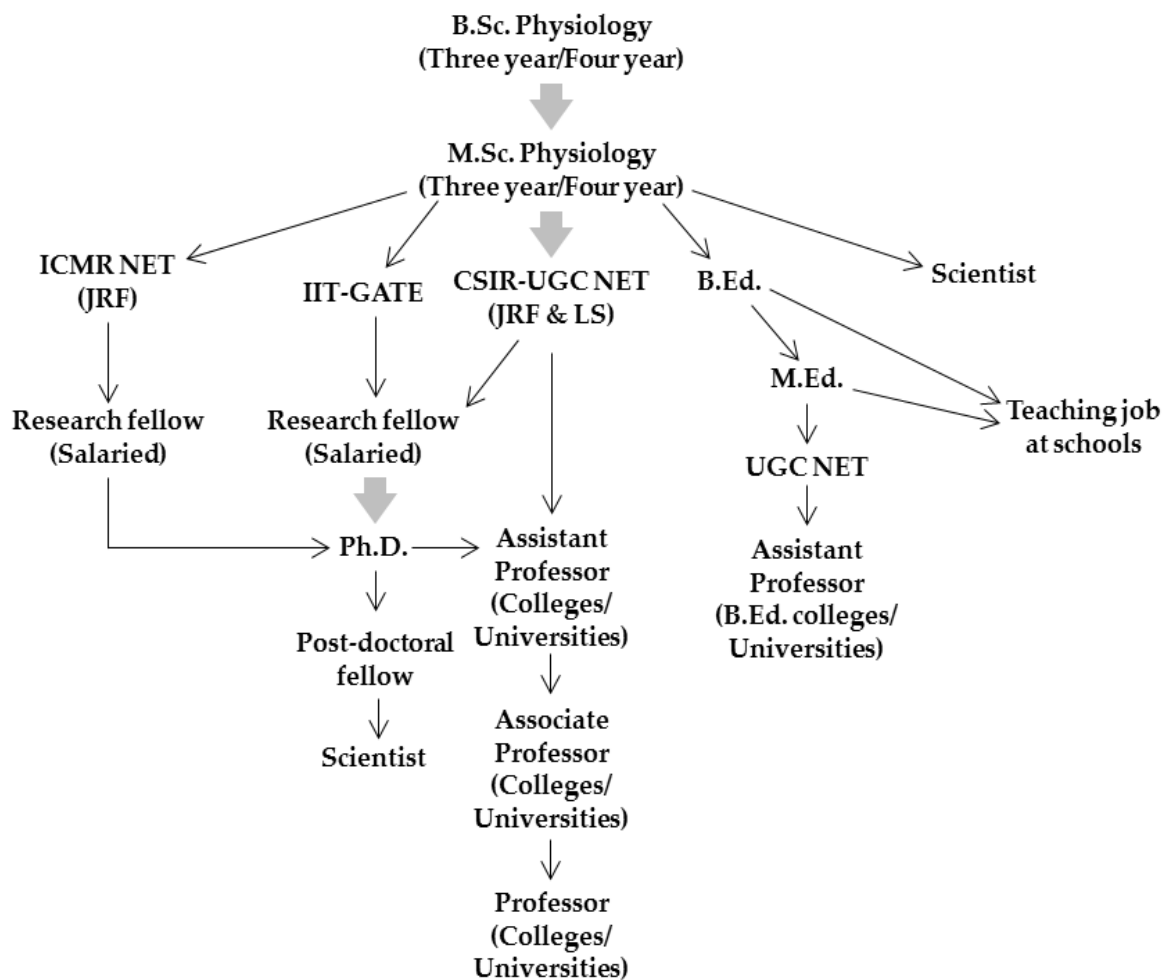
B.Sc. Physiology
(Three year/Four year)

M.Sc. Physiology
(Three year/Four year)

ICMR NET
(JRF)

IIT-GATE

CSIR-UGC NET
(JRF & LS)

B.Ed.

Scientist

Research fellow
(Salaried)

Research fellow
(Salaried)

M.Ed.

Teaching job
at schools

UGC NET

Ph.D.

Assistant
Professor
(Colleges/
Universities)

Assistant
Professor
(B.Ed. colleges/
Universities)

Post-doctoral
fellow

Scientist

Associate
Professor
(Colleges/
Universities)

Professor
(Colleges/
Universities)